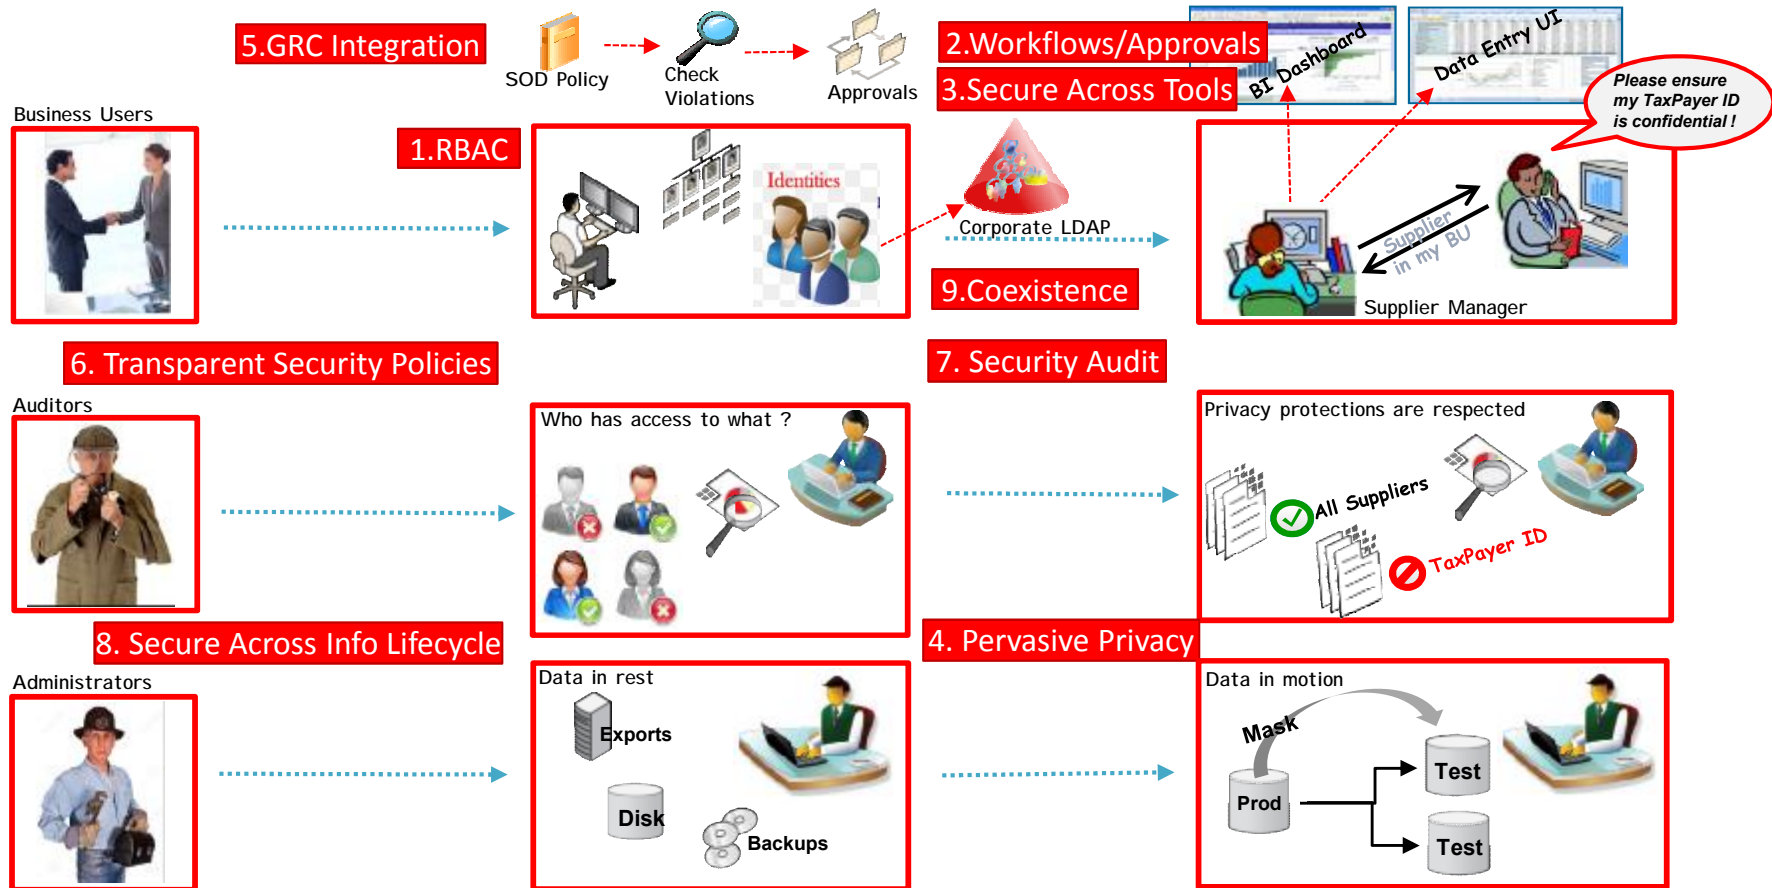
5.GRC Integration

SOD Policy

Check Violations

Approvals

2.Workflows/Approvals

3.Secure Across Tools

BI Dashboard

Data Entry UI

Please ensure my TaxPayer ID is confidential !

Business Users

1.RBAC

Identities

Corporate LDAP

Supplier in my BU

Supplier Manager

9.Coexistence

6. Transparent Security Policies

7. Security Audit

Auditors

Who has access to what ?

Privacy protections are respected

All Suppliers

TaxPayer ID

8. Secure Across Info Lifecycle

4. Pervasive Privacy

Administrators

Data in rest

Exports

Disk

Backups

Data in motion

Mask

Prod

Test

Test